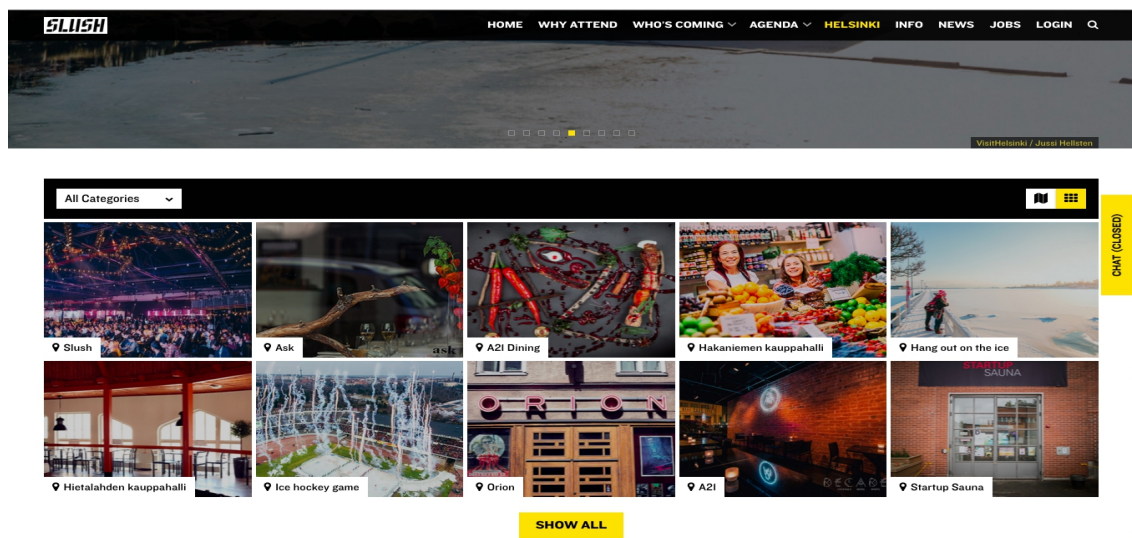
SLUSH

HOME WHY ATTEND WHO'S COMING AGENDA HELSINKI INFO NEWS JOBS LOGIN

VisitHelsinki / Jussi Hellsten

All Categories

CHAT (CLOSED)

Slush

Ask

A21 Dining

Hakaniemen kauppahalli

Hang out on the ice

Hietalahden kauppahalli

Ice hockey game

ORION

Orion

A21

STARTUP SAUNA

Startup Sauna

SHOW ALL